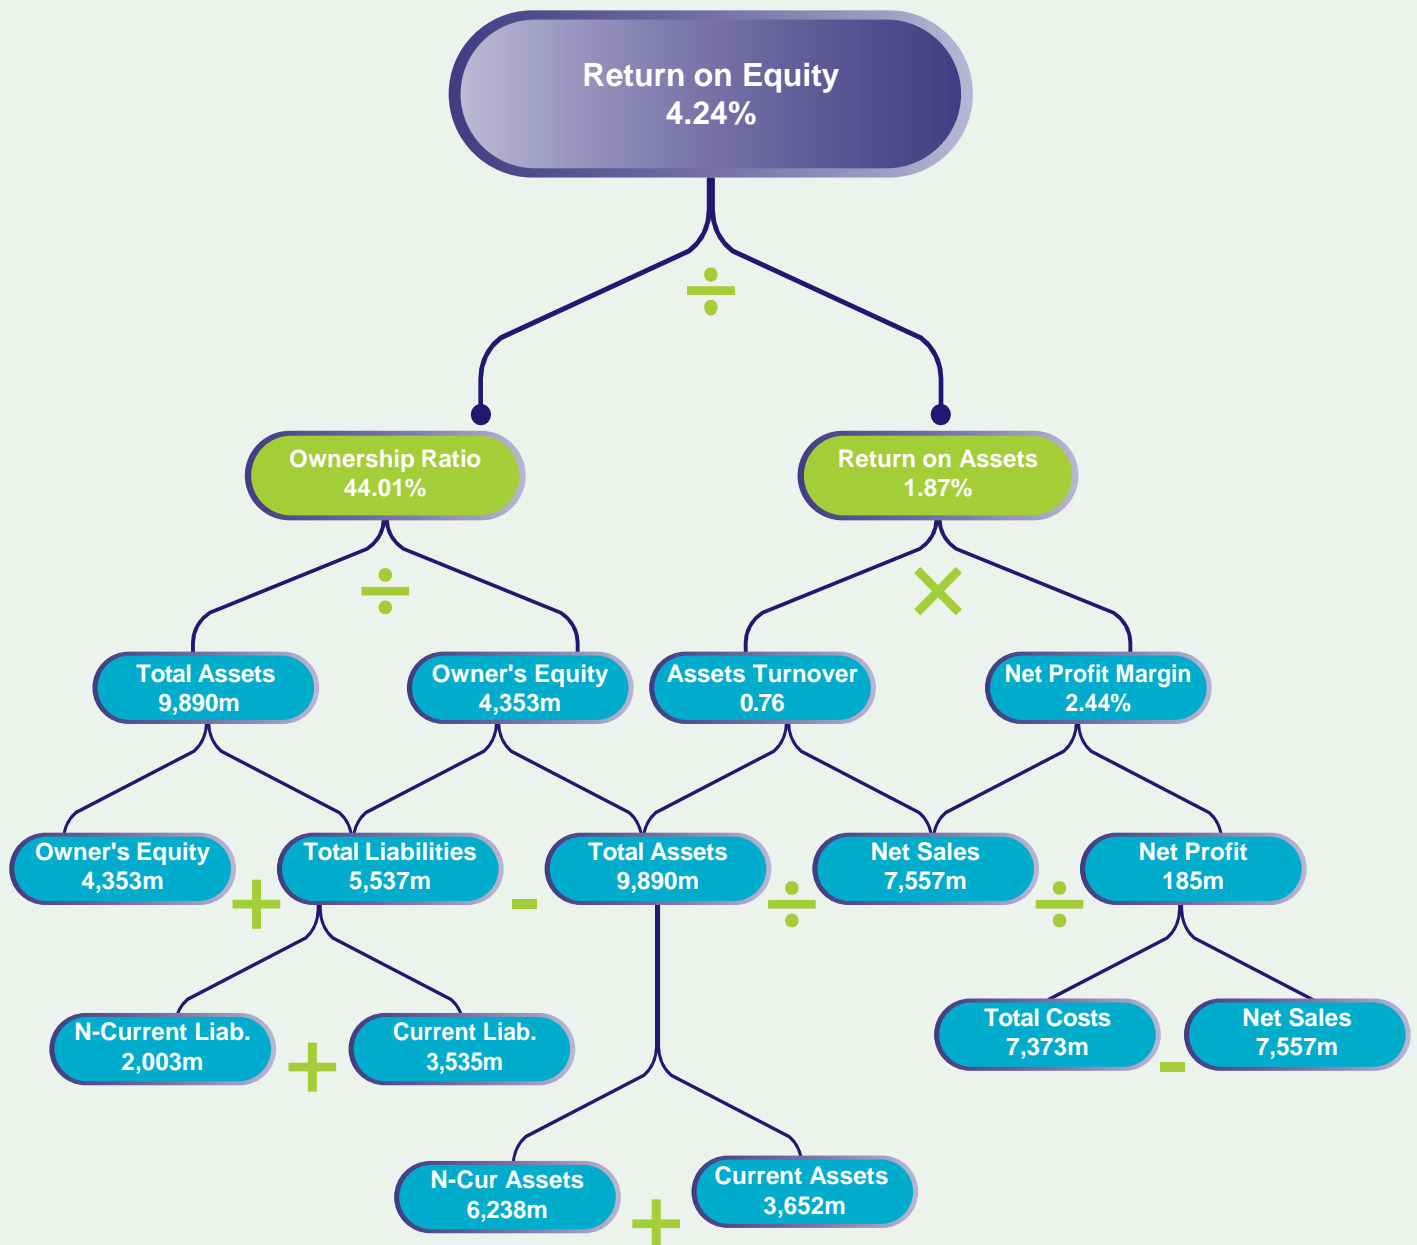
Return on Equity
4.24%

÷

Ownership Ratio
44.01%

Return on Assets
1.87%

÷

×

Total Assets
9,890m

Owner's Equity
4,353m

Assets Turnover
0.76

Net Profit Margin
2.44%

Owner's Equity
4,353m

+

Total Liabilities
5,537m

-

Total Assets
9,890m

÷

Net Sales
7,557m

÷

Net Profit
185m

N-Current Liab.
2,003m

+

Current Liab.
3,535m

Total Costs
7,373m

-

Net Sales
7,557m

N-Cur Assets
6,238m

+

Current Assets
3,652m